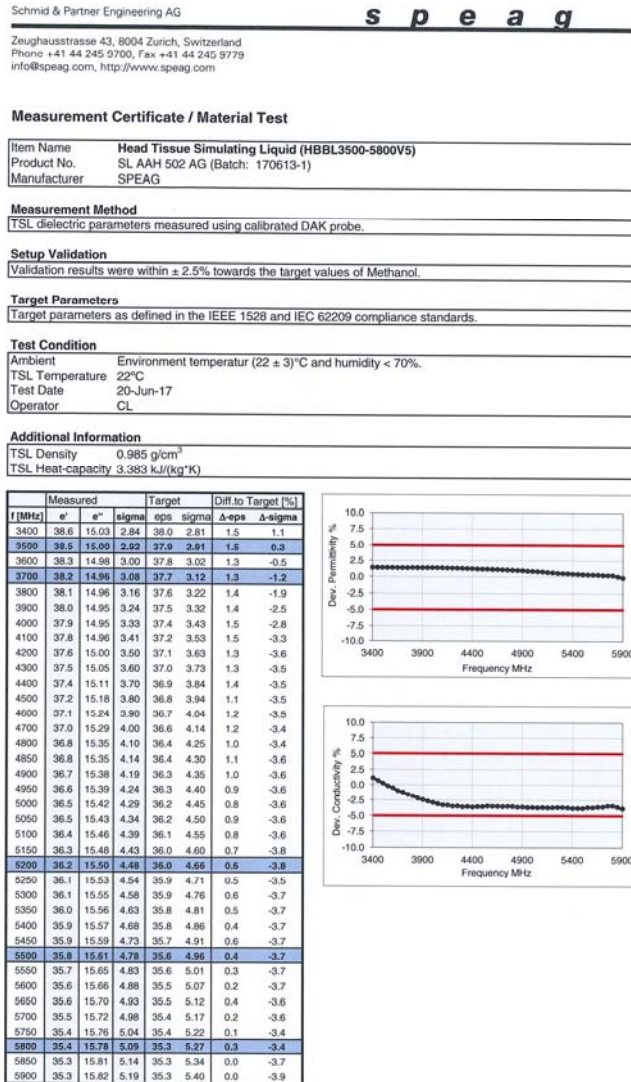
Schmid & Partner Engineering AG

s p e a g

Zeughausstrasse 43, 8004 Zurich, Switzerland
Phone +41 44 245 9700, Fax +41 44 245 9779
info@speag.com, http://www.speag.com

Measurement Certificate / Material Test

| | |
|---|---|
| Item Name | Head Tissue Simulating Liquid (HBBL3500-5800V5) |
| Product No. | SL AAH 502 AG (Batch: 170613-1) |
| Manufacturer | SPEAG |

Measurement Method
TSL dielectric parameters measured using calibrated DAK probe.

Setup Validation
Validation results were within ± 2.5% towards the target values of Methanol.

Target Parameters
Target parameters as defined in the IEEE 1528 and IEC 62209 compliance standards.

Test Condition

| | |
|---|---|
| Ambient | Environment temperatur (22 ± 3)°C and humidity < 70%. |
| TSL Temperature | 22°C |
| Test Date | 20-Jun-17 |
| Operator | CL |

Additional Information

| | |
|---|---|
| TSL Density | 0.985 g/cm$^3$ |
| TSL Heat-capacity | 3.383 kJ/(kg*K) |

| | Measured | | | Target | | Diff.to Target [%] | |
|---|---|---|---|---|---|---|---|
| f [MHz] | e' | e" | sigma | eps | sigma | Δ-eps | Δ-sigma |
| 3400 | 38.6 | 15.03 | 2.84 | 38.0 | 2.81 | 1.5 | 1.1 |
| 3500 | 38.5 | 15.00 | 2.92 | 37.9 | 2.91 | 1.5 | 0.3 |
| 3600 | 38.3 | 14.98 | 3.00 | 37.8 | 3.02 | 1.3 | -0.5 |
| 3700 | 38.2 | 14.96 | 3.08 | 37.7 | 3.12 | 1.3 | -1.2 |
| 3800 | 38.1 | 14.96 | 3.16 | 37.6 | 3.22 | 1.4 | -1.9 |
| 3900 | 38.0 | 14.95 | 3.24 | 37.5 | 3.32 | 1.4 | -2.5 |
| 4000 | 37.9 | 14.95 | 3.33 | 37.4 | 3.43 | 1.5 | -2.8 |
| 4100 | 37.8 | 14.96 | 3.41 | 37.2 | 3.53 | 1.5 | -3.3 |
| 4200 | 37.6 | 15.00 | 3.50 | 37.1 | 3.63 | 1.3 | -3.6 |
| 4300 | 37.5 | 15.05 | 3.60 | 37.0 | 3.73 | 1.3 | -3.5 |
| 4400 | 37.4 | 15.11 | 3.70 | 36.9 | 3.84 | 1.4 | -3.5 |
| 4500 | 37.2 | 15.18 | 3.80 | 36.8 | 3.94 | 1.1 | -3.5 |
| 4600 | 37.1 | 15.24 | 3.90 | 36.7 | 4.04 | 1.2 | -3.5 |
| 4700 | 37.0 | 15.29 | 4.00 | 36.6 | 4.14 | 1.2 | -3.4 |
| 4800 | 36.8 | 15.35 | 4.10 | 36.4 | 4.25 | 1.0 | -3.4 |
| 4850 | 36.8 | 15.35 | 4.14 | 36.4 | 4.30 | 1.1 | -3.6 |
| 4900 | 36.7 | 15.38 | 4.19 | 36.3 | 4.35 | 1.0 | -3.6 |
| 4950 | 36.6 | 15.39 | 4.24 | 36.3 | 4.40 | 0.9 | -3.6 |
| 5000 | 36.5 | 15.42 | 4.29 | 36.2 | 4.45 | 0.8 | -3.6 |
| 5050 | 36.5 | 15.43 | 4.34 | 36.2 | 4.50 | 0.9 | -3.6 |
| 5100 | 36.4 | 15.46 | 4.39 | 36.1 | 4.55 | 0.8 | -3.6 |
| 5150 | 36.3 | 15.48 | 4.43 | 36.0 | 4.60 | 0.7 | -3.8 |
| 5200 | 36.2 | 15.50 | 4.48 | 36.0 | 4.66 | 0.6 | -3.8 |
| 5250 | 36.1 | 15.53 | 4.54 | 35.9 | 4.71 | 0.5 | -3.5 |
| 5300 | 36.1 | 15.55 | 4.58 | 35.9 | 4.76 | 0.6 | -3.7 |
| 5350 | 36.0 | 15.56 | 4.63 | 35.8 | 4.81 | 0.5 | -3.7 |
| 5400 | 35.9 | 15.57 | 4.68 | 35.8 | 4.86 | 0.4 | -3.7 |
| 5450 | 35.9 | 15.59 | 4.73 | 35.7 | 4.91 | 0.6 | -3.7 |
| 5500 | 35.8 | 15.61 | 4.78 | 35.6 | 4.96 | 0.4 | -3.7 |
| 5550 | 35.7 | 15.65 | 4.83 | 35.6 | 5.01 | 0.3 | -3.7 |
| 5600 | 35.6 | 15.66 | 4.88 | 35.5 | 5.07 | 0.2 | -3.7 |
| 5650 | 35.6 | 15.70 | 4.93 | 35.5 | 5.12 | 0.4 | -3.6 |
| 5700 | 35.5 | 15.72 | 4.98 | 35.4 | 5.17 | 0.2 | -3.6 |
| 5750 | 35.4 | 15.76 | 5.04 | 35.4 | 5.22 | 0.1 | -3.4 |
| 5800 | 35.4 | 15.78 | 5.09 | 35.3 | 5.27 | 0.3 | -3.4 |
| 5850 | 35.3 | 15.81 | 5.14 | 35.3 | 5.34 | 0.0 | -3.7 |
| 5900 | 35.3 | 15.82 | 5.19 | 35.3 | 5.40 | 0.0 | -3.9 |

Dev. Permittivity %
10.0
7.5
5.0
2.5
0.0
-2.5
-5.0
-7.5
-10.0
3400 3900 4400 4900 5400 590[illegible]
Frequency MHz

Dev. Conductivity %
10.0
7.5
5.0
2.5
0.0
-2.5
-5.0
-7.5
-10.0
3400 3900 4400 4900 5400 590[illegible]
Frequency MHz